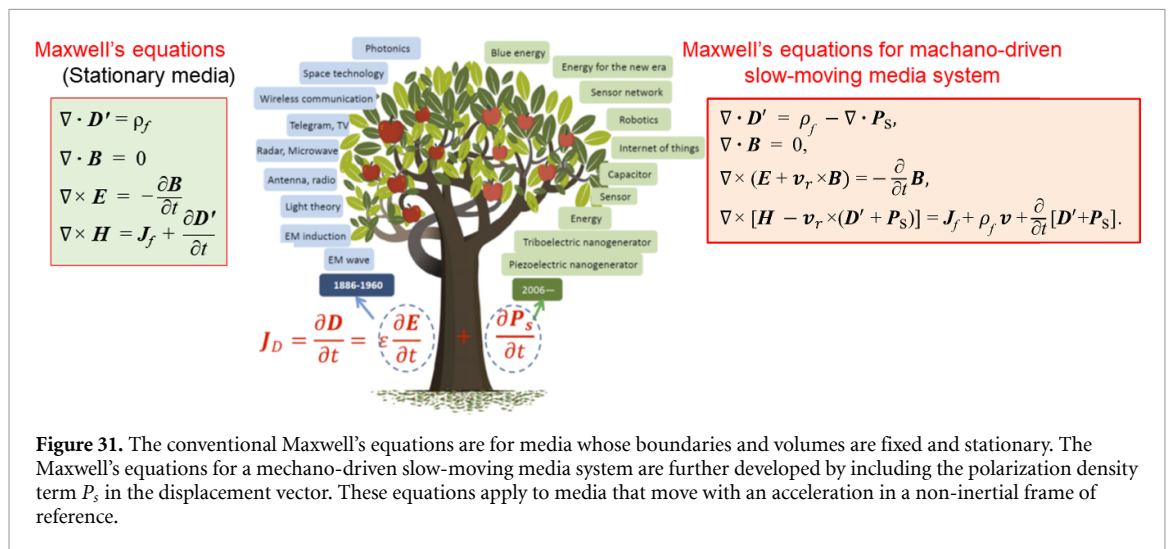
Maxwell's equations
(Stationary media)

$\nabla \cdot \boldsymbol{D'} = \rho_f$
$\nabla \cdot \boldsymbol{B} = 0$
$\nabla \times \boldsymbol{E} = -\frac{\partial \boldsymbol{B}}{\partial t}$
$\nabla \times \boldsymbol{H} = \boldsymbol{J}_f + \frac{\partial \boldsymbol{D'}}{\partial t}$

Photonics
Space technology
Wireless communication
Telegram, TV
Radar, Microwave
Antenna, radio
Light theory
EM induction
EM wave
1886-1960

Blue energy
Energy for the new era
Sensor network
Robotics
Internet of things
Capacitor
Sensor
Energy
Triboelectric nanogenerator
Piezoelectric nanogenerator
2006—

$J_D = \frac{\partial \boldsymbol{D}}{\partial t} = \varepsilon \frac{\partial \boldsymbol{E}}{\partial t} + \frac{\partial \boldsymbol{P_s}}{\partial t}$

Maxwell's equations for machano-driven slow-moving media system

$\nabla \cdot \boldsymbol{D'} = \rho_f - \nabla \cdot \boldsymbol{P}_S,$
$\nabla \cdot \boldsymbol{B} = 0,$
$\nabla \times (\boldsymbol{E} + \boldsymbol{v}_r \times \boldsymbol{B}) = -\frac{\partial}{\partial t}\boldsymbol{B},$
$\nabla \times [\boldsymbol{H} - \boldsymbol{v}_r \times (\boldsymbol{D'} + \boldsymbol{P}_S)] = \boldsymbol{J}_f + \rho_f \boldsymbol{v} + \frac{\partial}{\partial t}[\boldsymbol{D'} + \boldsymbol{P}_S].$

Figure 31. The conventional Maxwell's equations are for media whose boundaries and volumes are fixed and stationary. The Maxwell's equations for a mechano-driven slow-moving media system are further developed by including the polarization density term $P_s$ in the displacement vector. These equations apply to media that move with an acceleration in a non-inertial frame of reference.